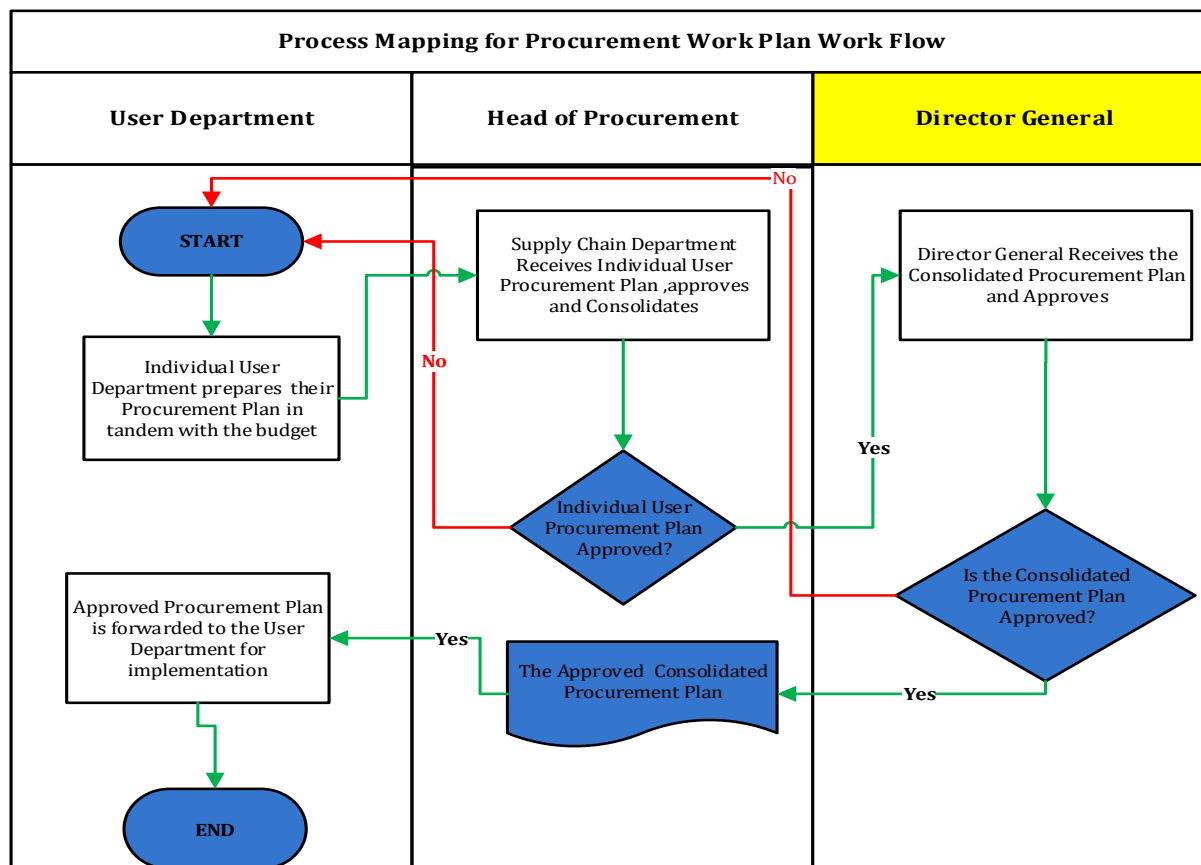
Process Mapping for Procurement Work Plan Work Flow

User Department

Head of Procurement

Director General

No

START

Supply Chain Department Receives Individual User Procurement Plan ,approves and Consolidates

Director General Receives the Consolidated Procurement Plan and Approves

Individual User Department prepares their Procurement Plan in tandem with the budget

No

Yes

Individual User Procurement Plan Approved?

Is the Consolidated Procurement Plan Approved?

Approved Procurement Plan is forwarded to the User Department for implementation

Yes

The Approved Consolidated Procurement Plan

Yes

END